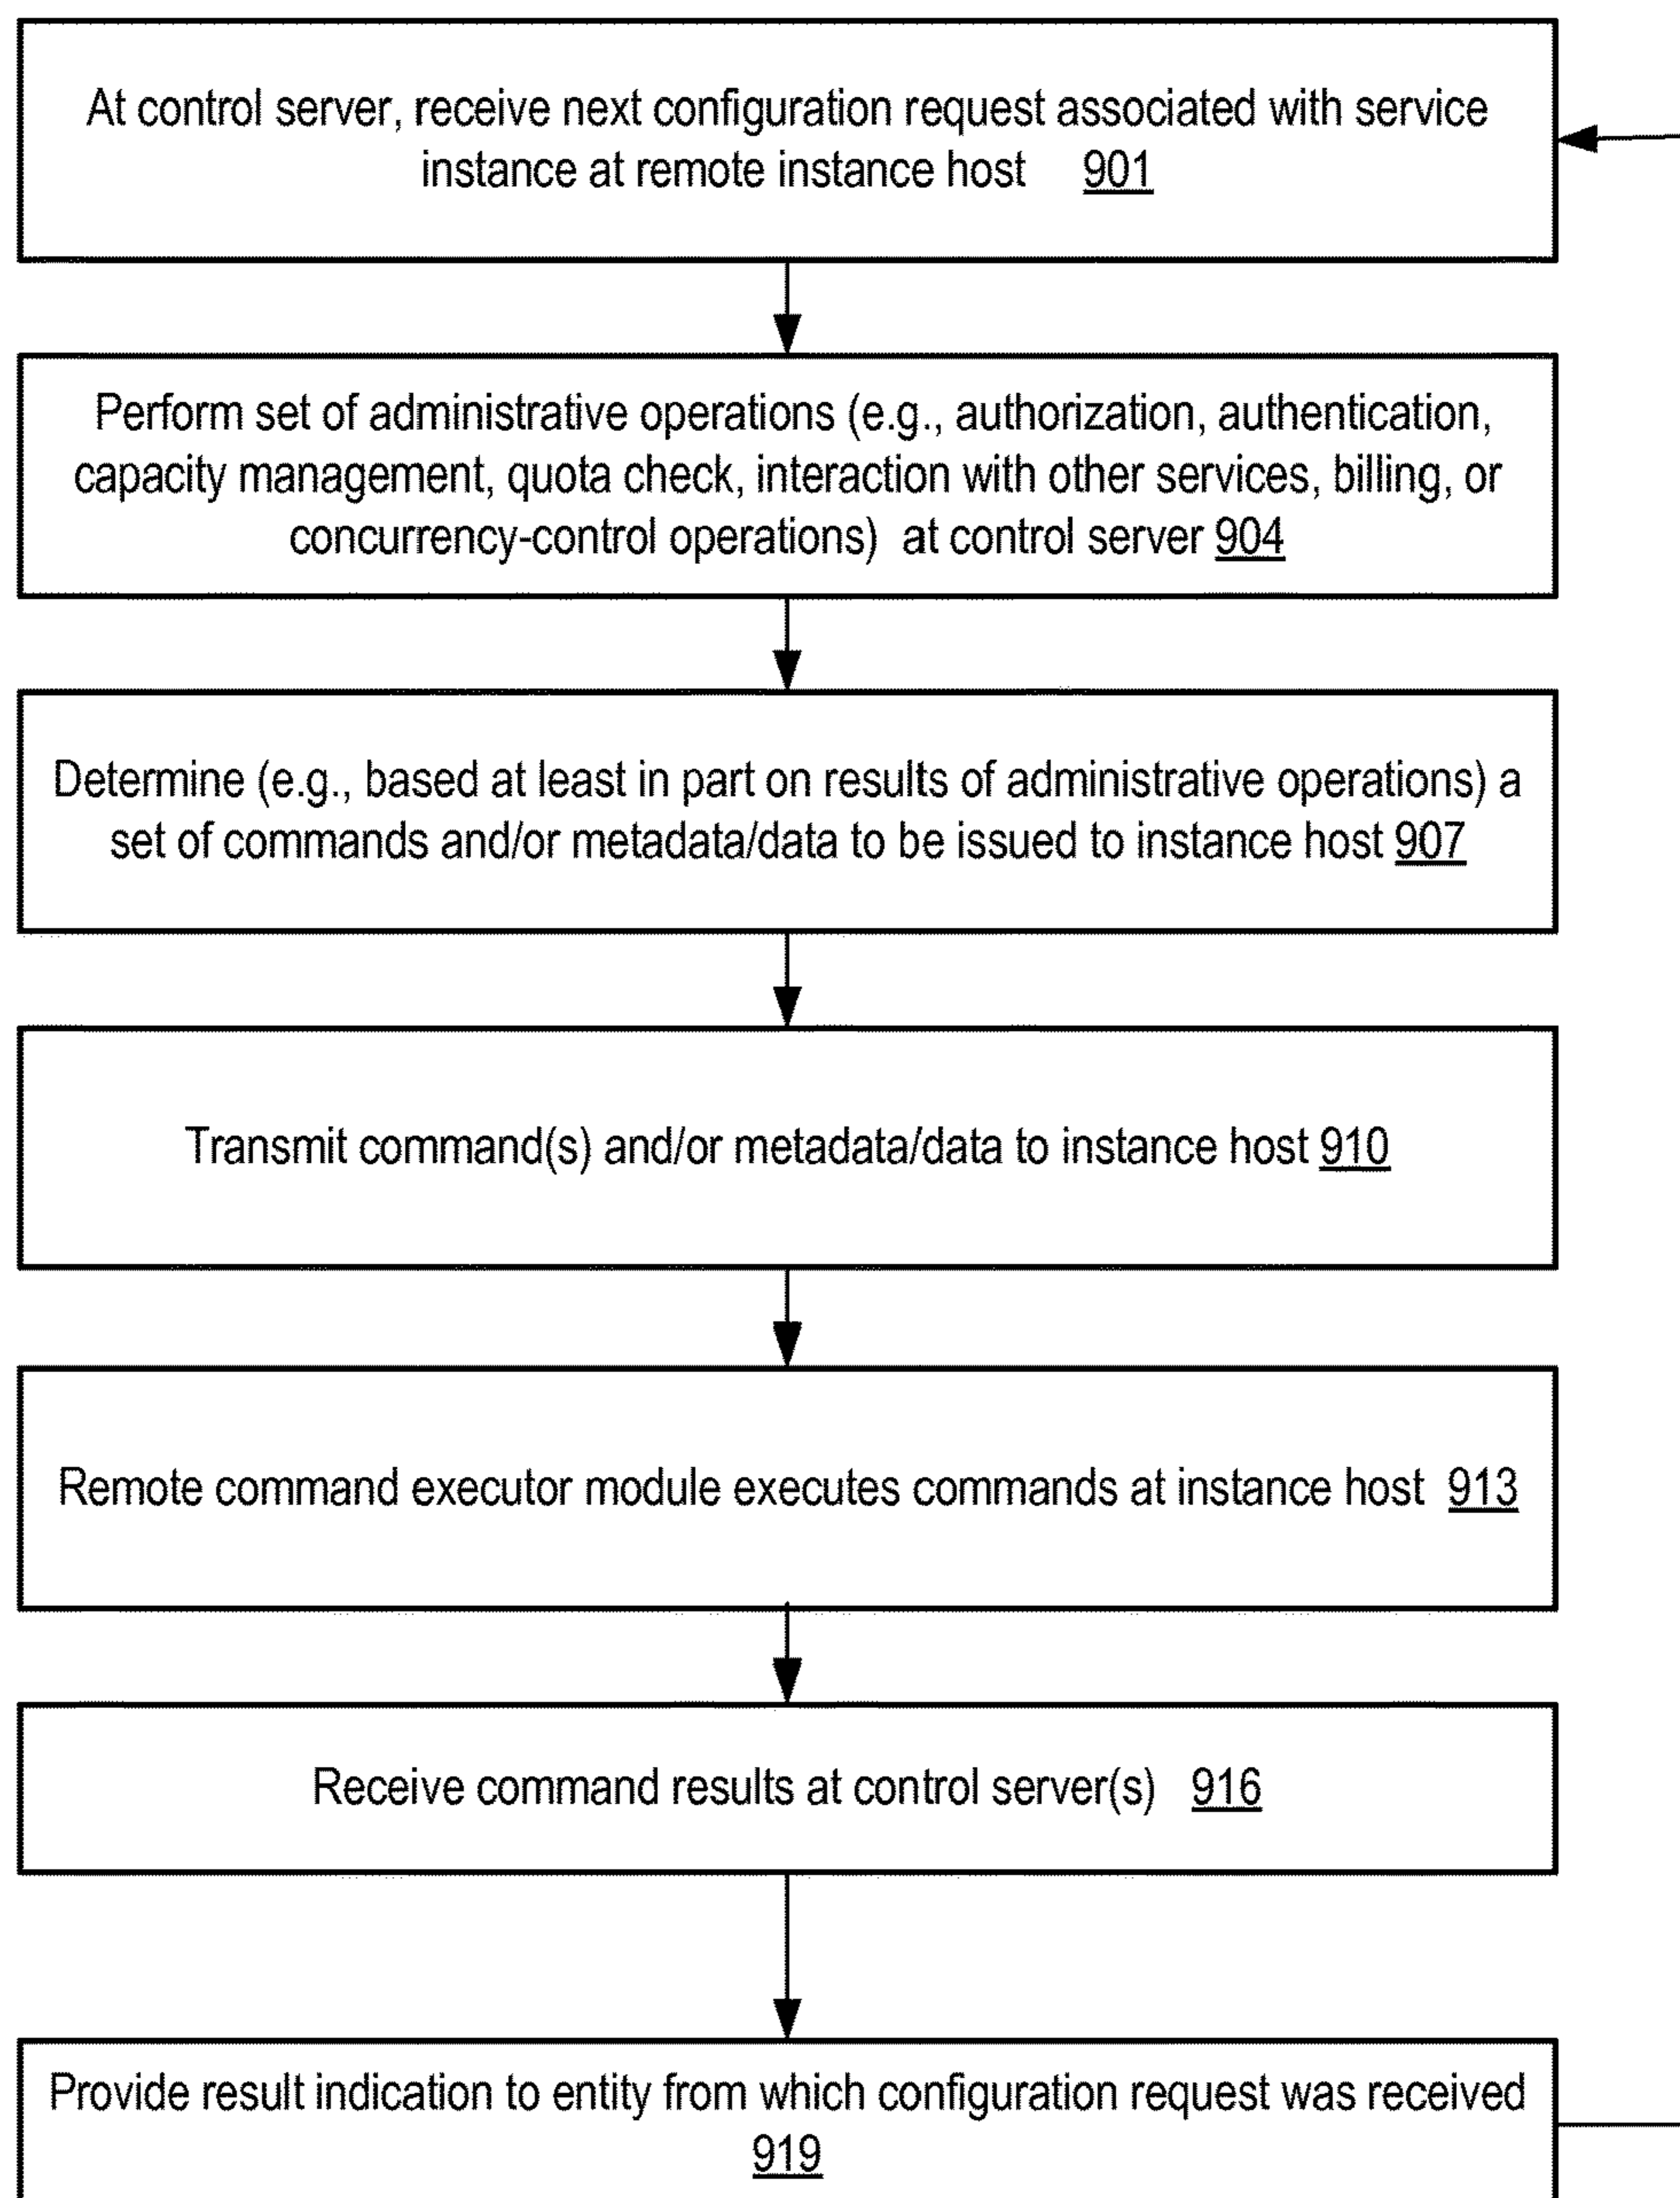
At control server, receive next configuration request associated with service instance at remote instance host 901

Perform set of administrative operations (e.g., authorization, authentication, capacity management, quota check, interaction with other services, billing, or concurrency-control operations) at control server 904

Determine (e.g., based at least in part on results of administrative operations) a set of commands and/or metadata/data to be issued to instance host 907

Transmit command(s) and/or metadata/data to instance host 910

Remote command executor module executes commands at instance host 913

Receive command results at control server(s) 916

Provide result indication to entity from which configuration request was received 919